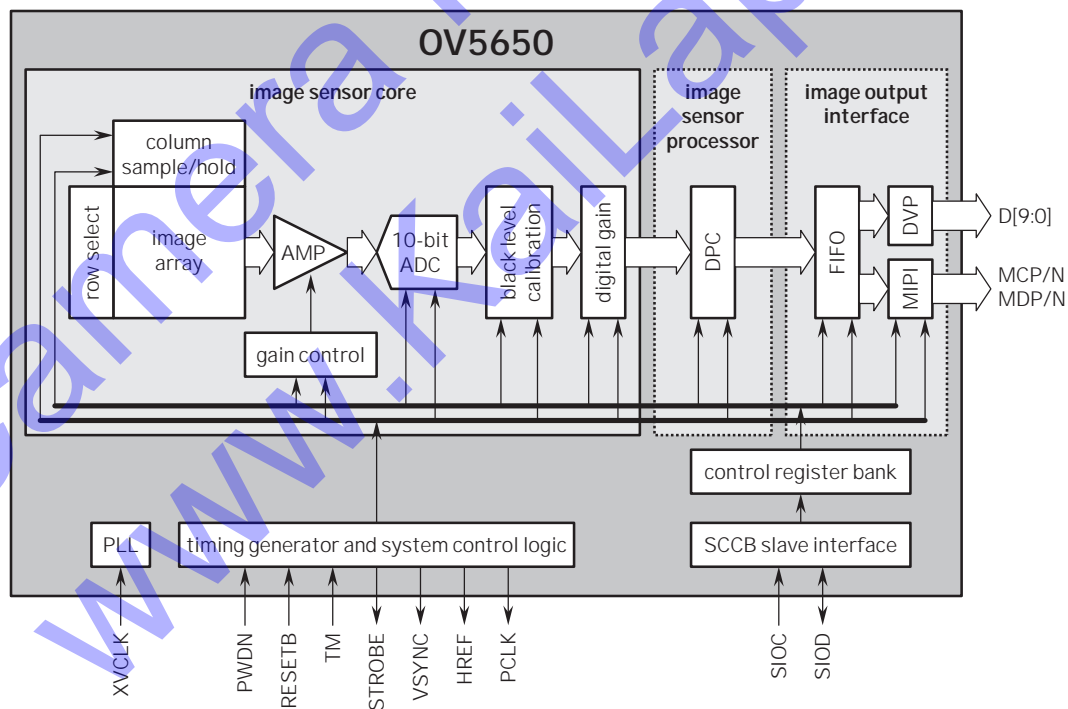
OV5650

image sensor core

image sensor processor

image output interface

column sample/hold

row select

image array

AMP

10-bit ADC

black level calibration

digital gain

DPC

FIFO

DVP

MIPI

D[9:0]

MCP/N
MDP/N

gain control

control register bank

PLL

timing generator and system control logic

SCCB slave interface

XVCLK

PWDN

RESETB

TM

STROBE

VSYNC

HREF

PCLK

SIOC

SIOD

www.kaiLap camera